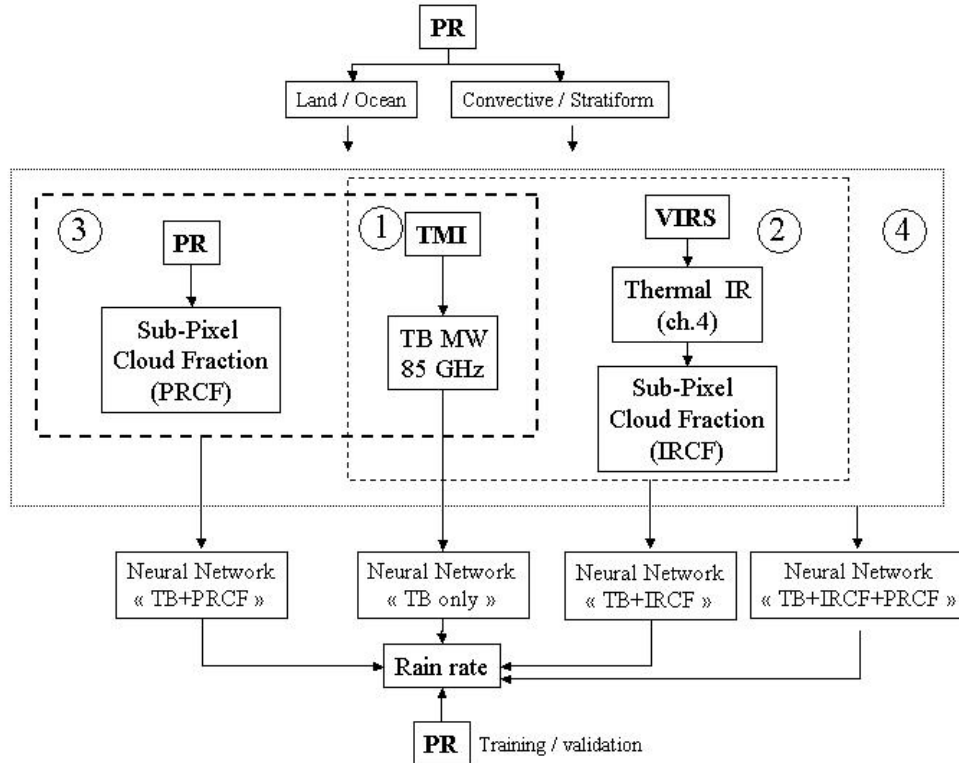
PR

Land / Ocean

Convective / Stratiform

3

PR

Sub-Pixel Cloud Fraction (PRCF)

1

TMI

TB MW 85 GHz

VIRS

2

4

Thermal IR (ch.4)

Sub-Pixel Cloud Fraction (IRCF)

Neural Network « TB+PRCF »

Neural Network « TB only »

Neural Network « TB+IRCF »

Neural Network « TB+IRCF+PRCF »

Rain rate

PR Training / validation